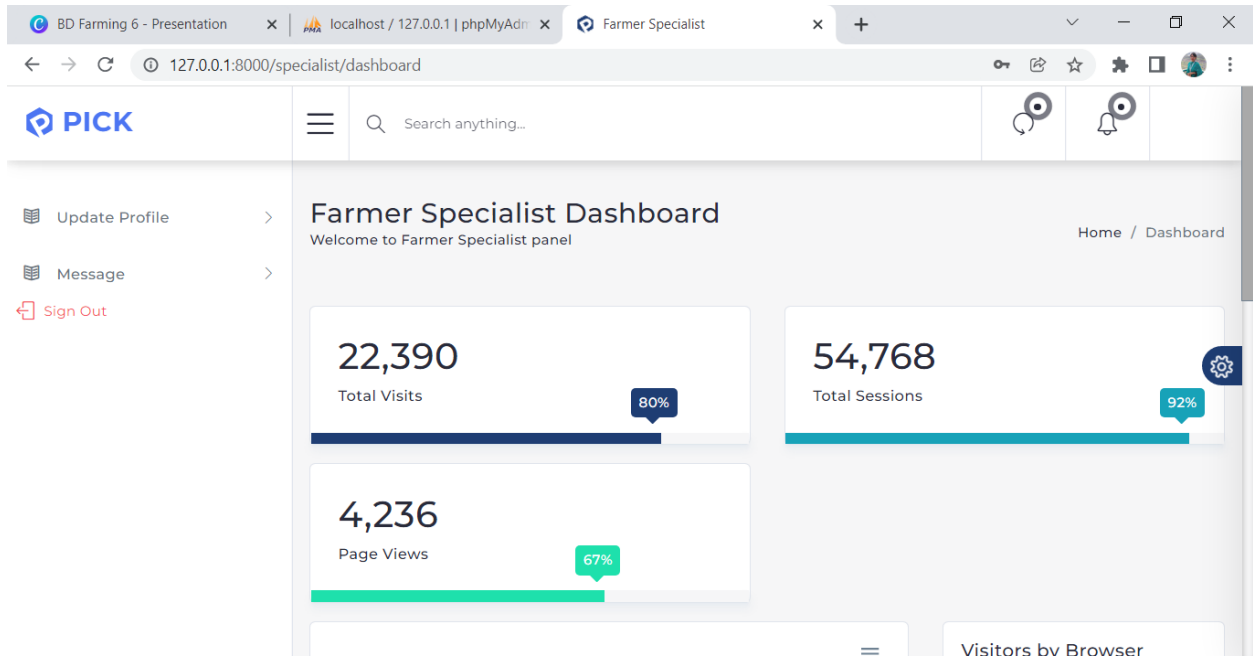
BD Farming 6 - Presentation
localhost / 127.0.0.1 | phpMyAdm
Farmer Specialist
127.0.0.1:8000/specialist/dashboard

PICK

Search anything...

Update Profile
Message
Sign Out

Farmer Specialist Dashboard
Welcome to Farmer Specialist panel

Home / Dashboard

22,390
Total Visits
80%

54,768
Total Sessions
92%

4,236
Page Views
67%

Visitors by Browser